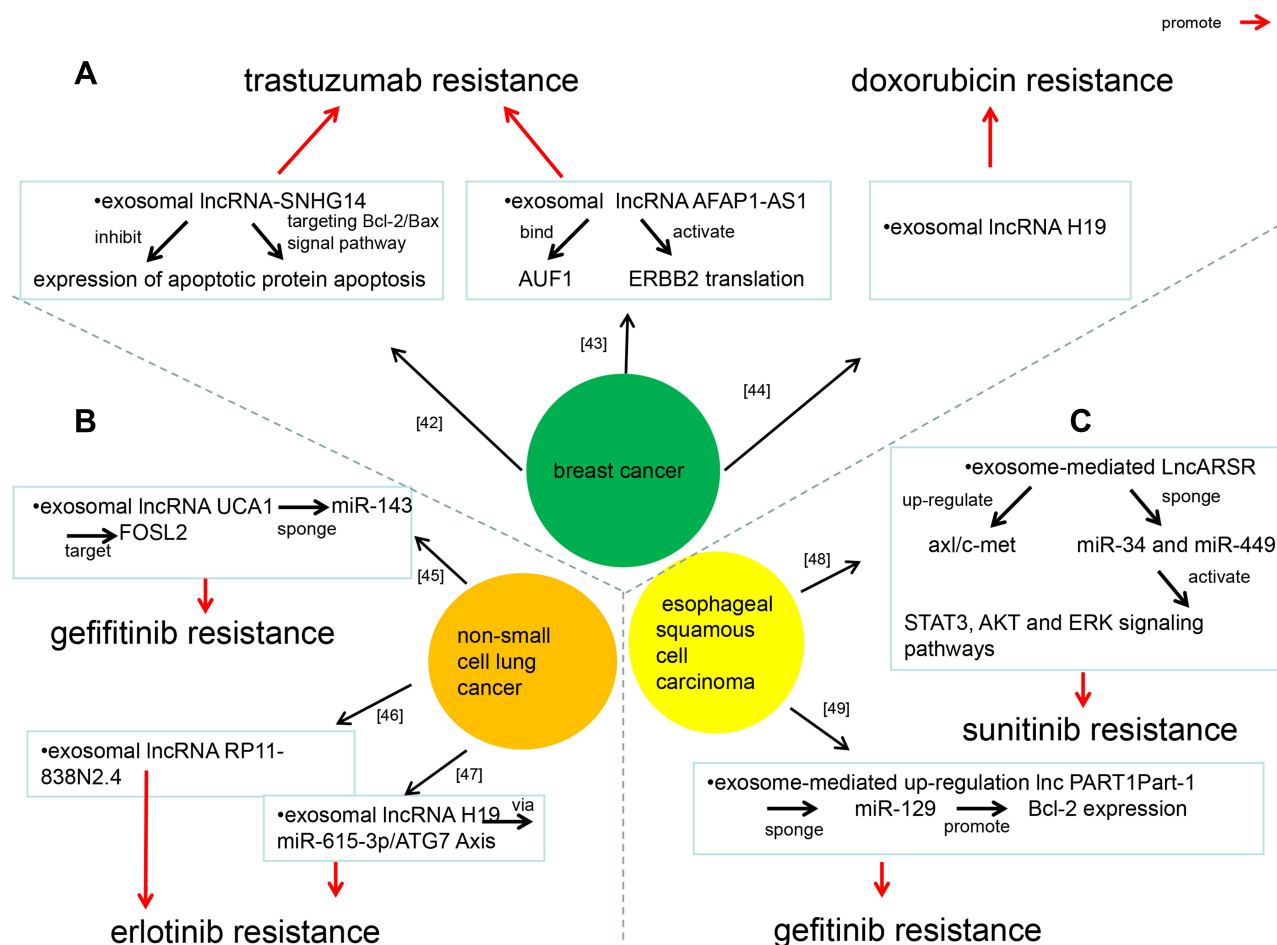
promote

A

trastuzumab resistance

doxorubicin resistance

•exosomal lncRNA-SNHG14
inhibit
targeting Bcl-2/Bax signal pathway
expression of apoptotic protein apoptosis

•exosomal lncRNA AFAP1-AS1
bind
activate
AUF1 ERBB2 translation

•exosomal lncRNA H19

[43]

[44]

[42]

B

breast cancer

C

•exosomal lncRNA UCA1 miR-143
sponge
target FOSL2

•exosome-mediated LncARSR
up-regulate
sponge
axl/c-met miR-34 and miR-449
activate
STAT3, AKT and ERK signaling pathways

[45]

[48]

gefifitinib resistance

non-small cell lung cancer

esophageal squamous cell carcinoma

[46]

[49]

sunitinib resistance

•exosomal lncRNA RP11-838N2.4

[47]

•exosomal lncRNA H19 via miR-615-3p/ATG7 Axis

•exosome-mediated up-regulation lnc PART1Part-1
sponge miR-129 promote Bcl-2 expression

erlotinib resistance

gefitinib resistance